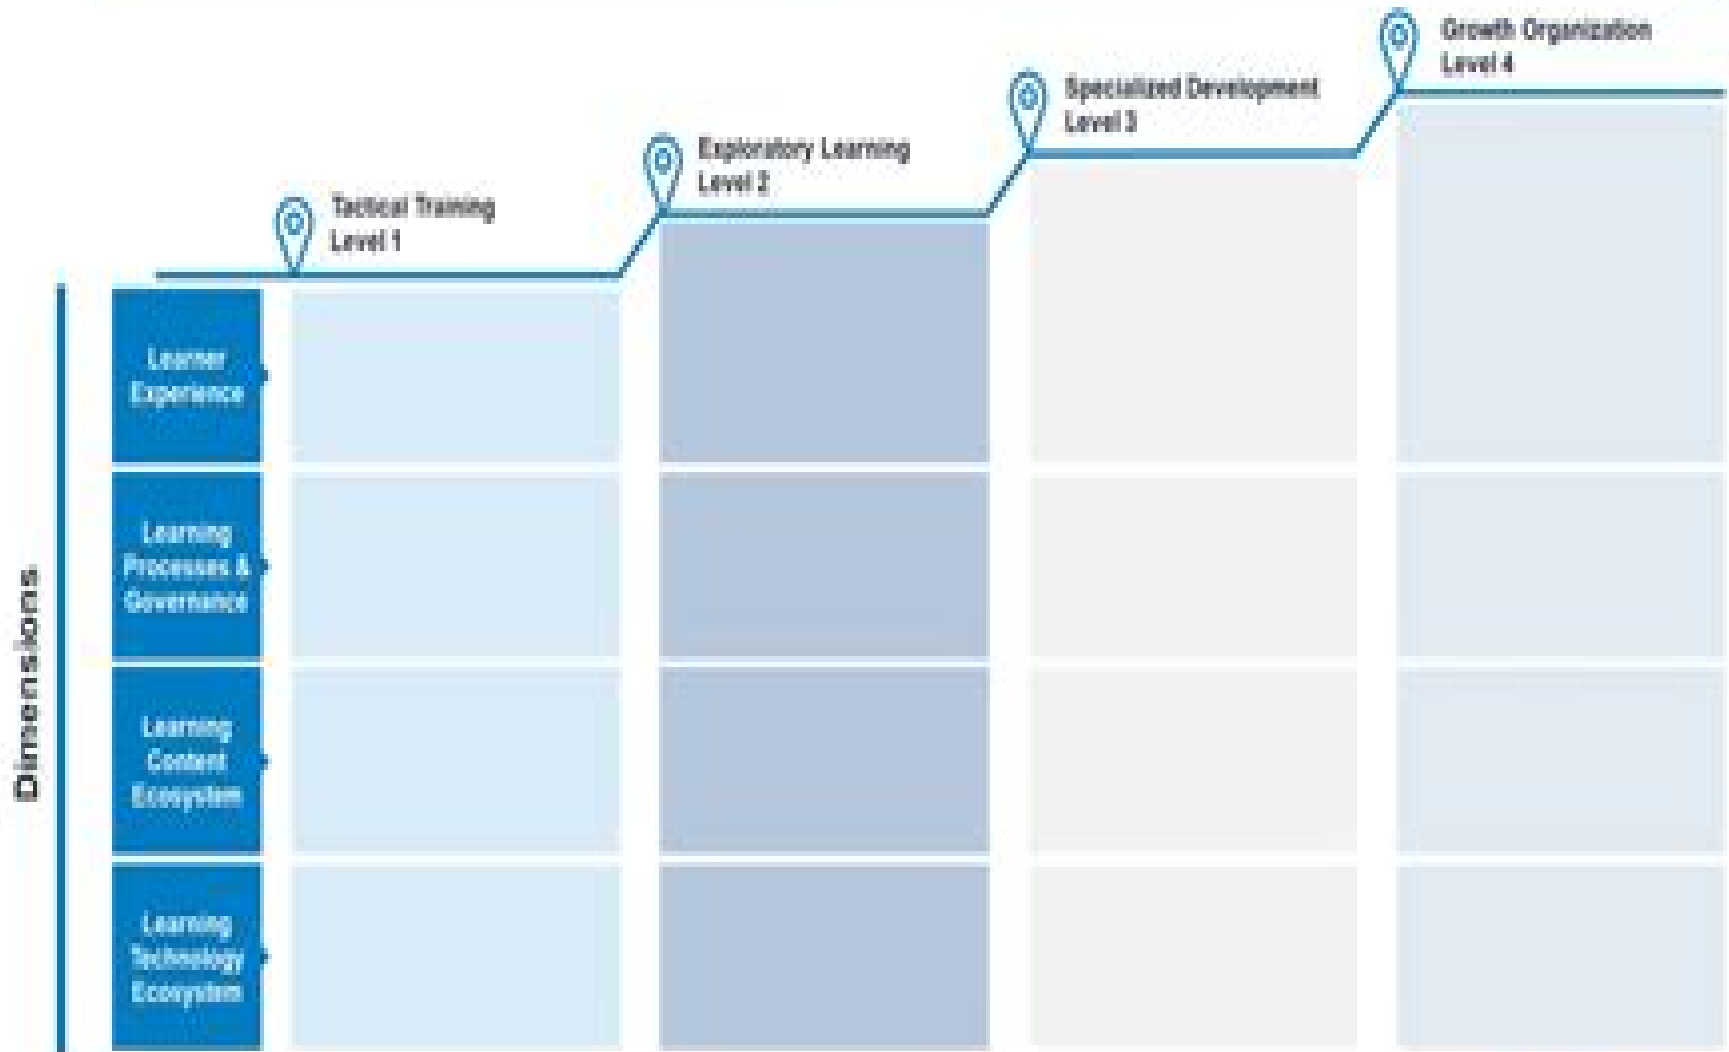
Growth Organization
Level 4

Specialized Development
Level 3

Exploratory Learning
Level 2

Tactical Training
Level 1

Dimensions

Learner Experience

Learning Processes & Governance

Learning Content Ecosystem

Learning Technology Ecosystem